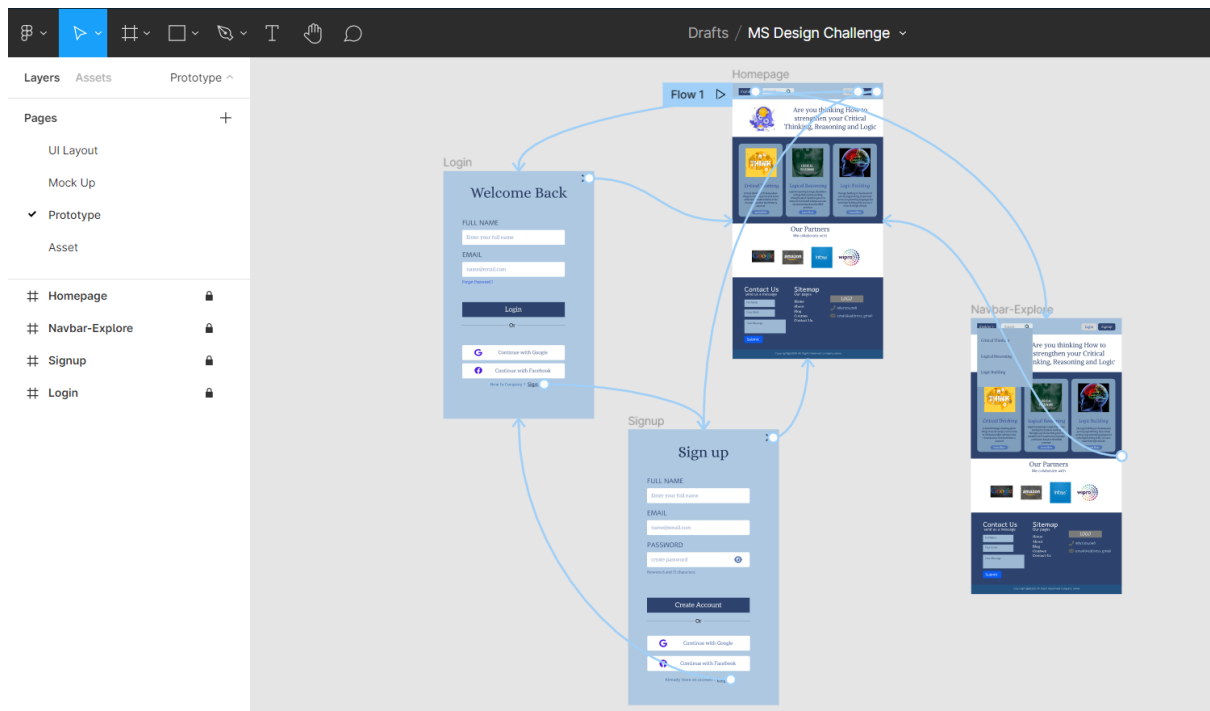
Drafts / MS Design Challenge

Layers Assets Prototype

Pages

UI Layout

Mock Up

Prototype

Asset

Homepage

Navbar-Explore

Signup

Login

Flow 1

Homepage

Are you thinking How to strengthen your Critical Thinking, Reasoning and Logic

Critical Thinking

Logical Reasoning

Logic Building

Our Partners

We collaborate with

amazon

wipro

Contact Us

Sitemap

Our pages

Home

About

Blog

Contact

Product list

LOGO

Submit

Login

Welcome Back

FULL NAME

Enter your full name

EMAIL

name@email.com

Forgot Password?

Login

Or

Continue with Google

Continue with Facebook

New to Company? Sign

Signup

Sign up

FULL NAME

Enter your full name

EMAIL

name@email.com

PASSWORD

create password

Create Account

Or

Continue with Google

Continue with Facebook

Already Have an account

Navbar-Explore

Login

Signup

Critical Thinking

Logical Reasoning

Logic Building

Are you thinking How to strengthen your Critical Thinking, Reasoning and Logic

Critical Thinking

Logical Reasoning

Logic Building

Our Partners

We collaborate with

amazon

wipro

Contact Us

Sitemap

Our pages

Home

About

Blog

Contact

Product list

LOGO

Submit